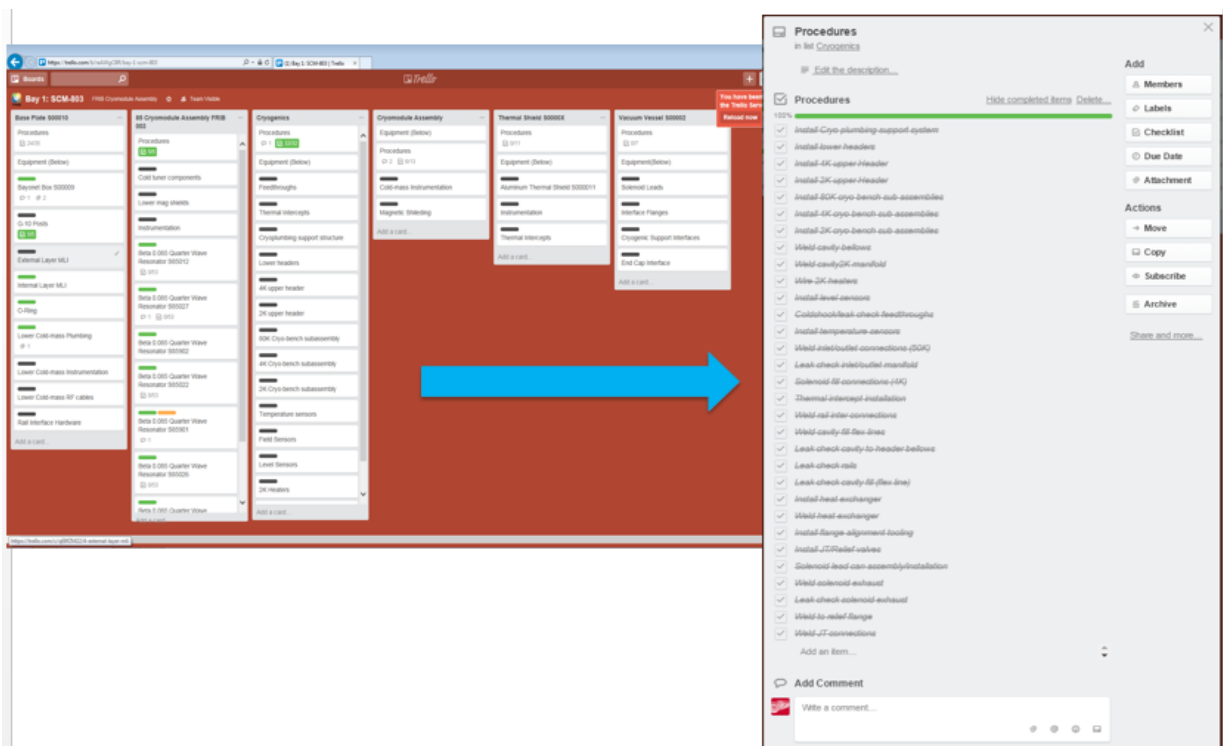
Boards

Trello

Bay 1: SCM-803 FRIB Cryomodule Assembly Team Visible

You have been ... the Trello Serv... Reload now

Base Plate S00010
Procedures
Equipment (Below)
Bayonet Box S00009
G-10 Posts
External Layer MLI
Internal Layer MLI
O-Ring
Lower Cold-mass Plumbing
Lower Cold-mass Instrumentation
Lower Cold-mass RF cables
Rail Interface Hardware
Add a card...

85 Cryomodule Assembly FRIB 002
Procedures
Cold tuner components
Lower mag shields
Instrumentation
Beta 0.085 Quarter Wave Resonator S65012
Beta 0.085 Quarter Wave Resonator S65027
Beta 0.085 Quarter Wave Resonator S65902
Beta 0.085 Quarter Wave Resonator S65022
Beta 0.085 Quarter Wave Resonator S65901
Beta 0.085 Quarter Wave Resonator S65026
Beta 0.085 Quarter Wave
Add a card...

Cryogenics
Procedures
Equipment (Below)
Feedthroughs
Thermal Intercepts
Cryoplumbing support structure
Lower headers
4K upper header
2K upper header
50K Cryo-bench subassembly
4K Cryo-bench subassembly
2K Cryo-bench subassembly
Temperature sensors
Field Sensors
Level Sensors
2K Heaters
Add a card...

Cryomodule Assembly
Equipment (Below)
Procedures
Cold-mass Instrumentation
Magnetic Shielding
Add a card...

Thermal Shield S0000X
Procedures
Equipment (Below)
Aluminum Thermal Shield S0000011
Instrumentation
Thermal Intercepts
Add a card...

Vacuum Vessel S00002
Procedures
Equipment(Below)
Solenoid Leads
Interface Flanges
Cryogenic Support Interfaces
End Cap Interface
Add a card...

Procedures
in list Cryogenics
Edit the description...

Procedures
Hide completed items Delete...
100%
Install Cryo plumbing support system
Install lower headers
Install 4K upper Header
Install 2K upper Header
Install 50K cryo bench sub assemblies
Install 4K cryo bench sub assemblies
Install 2K cryo bench sub assemblies
Weld cavity bellows
Weld cavity2K manifold
Wire 2K heaters
Install level sensors
Coldshock/leak check feedthroughs
Install temperature sensors
Weld inlet/outlet connections (50K)
Leak check inlet/outlet manifold
Solenoid fill connections (4K)
Thermal intercept installation
Weld rail inter connections
Weld cavity fill flex lines
Leak check cavity to header bellows
Leak check rails
Leak check cavity fill (flex line)
Install heat exchanger
Weld heat exchanger
Install flange alignment tooling
Install JT/Relief valves
Solenoid lead can assembly/installation
Weld solenoid exhaust
Leak check solenoid exhaust
Weld to relief flange
Weld JT connections
Add an item...

Add Comment
Write a comment...

Add
Members
Labels
Checklist
Due Date
Attachment

Actions
Move
Copy
Subscribe
Archive
Share and more...